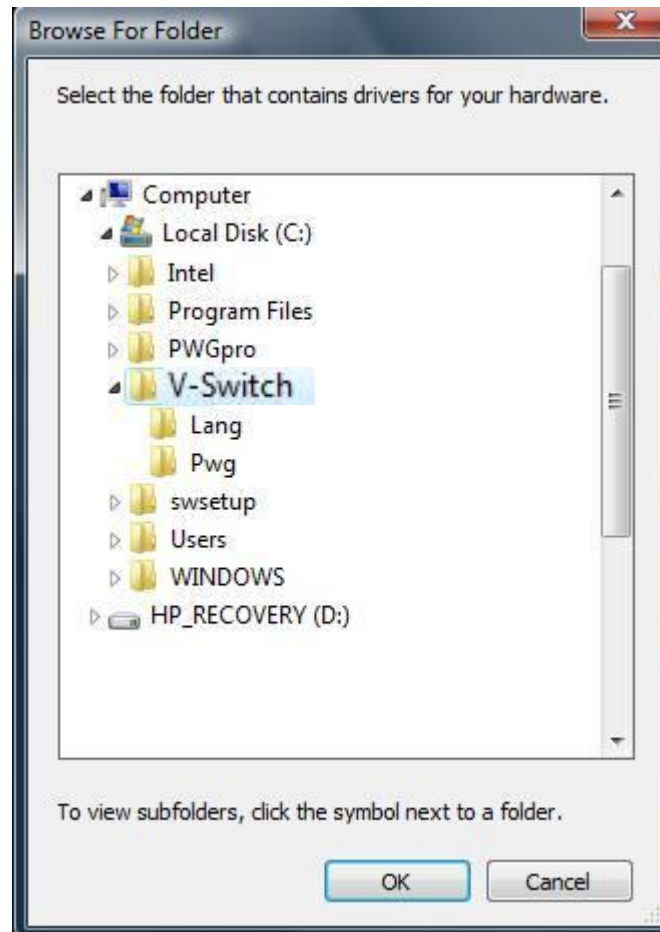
Browse For Folder

Select the folder that contains drivers for your hardware.

Computer
Local Disk (C:)
Intel
Program Files
PWGpro
V-Switch
Lang
Pwg
swsetup
Users
WINDOWS
HP_RECOVERY (D:)

To view subfolders, click the symbol next to a folder.

OK
Cancel